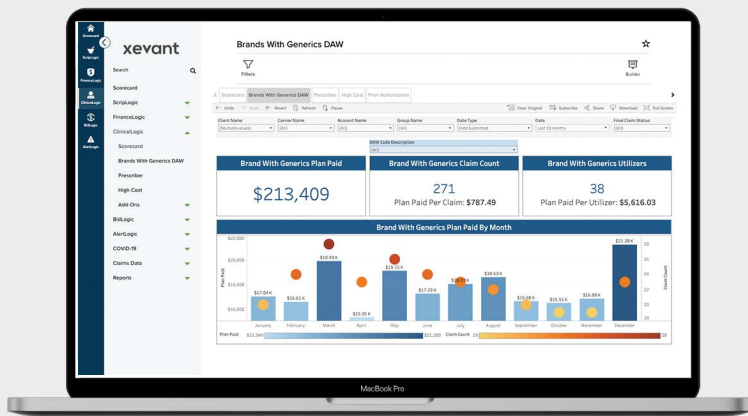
Scorecard
ScripLogic
FinanceLogic
ClinicalLogic
BidLogic
AlertLogic

xevant

Search

Scorecard
ScripLogic
FinanceLogic
ClinicalLogic
Scorecard
Brands With Generics DAW
Prescriber
High Cost
Add-Ons
BidLogic
AlertLogic
COVID-19
Claims Data
Reports

Brands With Generics DAW

Filters

Builder

Scorecard | Brands With Generics DAW | Prescriber | High Cost | Prior Authorization

Undo | Redo | Revert | Refresh | Pause | View: Original | Subscribe | Share | Download | Full Screen

Client Name (Multiple values)
Carrier Name (All)
Account Name (All)
Group Name (All)
Date Type Date Submitted
Date Last 13 months
Final Claim Status (All)

DAW Code Description (All)

Brand With Generics Plan Paid
$213,409

Brand With Generics Claim Count
271
Plan Paid Per Claim: $787.49

Brand With Generics Utilizers
38
Plan Paid Per Utilizer: $5,616.03

Brand With Generics Plan Paid By Month

$22,000
$20,000
$18,000
$16,000
$14,000
Plan Paid

$17.04 K
$16.62 K
$19.93 K
$15.35 K
$19.15 K
$17.23 K
$18.23 K
$18.63 K
$16.58 K
$16.52 K
$16.88 K
$21.28 K

January
February
March
April
May
June
July
August
September
October
November
December

Claim Count

Plan Paid $15,349 $21,280
Claim Count

MacBook Pro